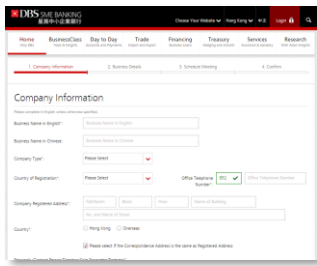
DBS SME BANKING

Choose Your Website Hong Kong Login

Home | BusinessClass | Day to Day | Trade | Financing | Treasury | Services | Research

1 Company Information | 2 Business Details | 3 Schedule Meeting | 4 Confirm

Company Information

Please complete in English unless otherwise specified

Business Name in English*: Business Name in English

Business Name in Chinese: Business Name in Chinese

Company Type*: Please Select

Country of Registration*: Please Select

Office Telephone Number*: 852 Office Telephone Number

Company Registered Address*: Flat/Room Block Floor Name of Building

No. and Name of Street

Country*: Hong Kong Overseas

Please select if the Correspondence Address is the same as Registered Address

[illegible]